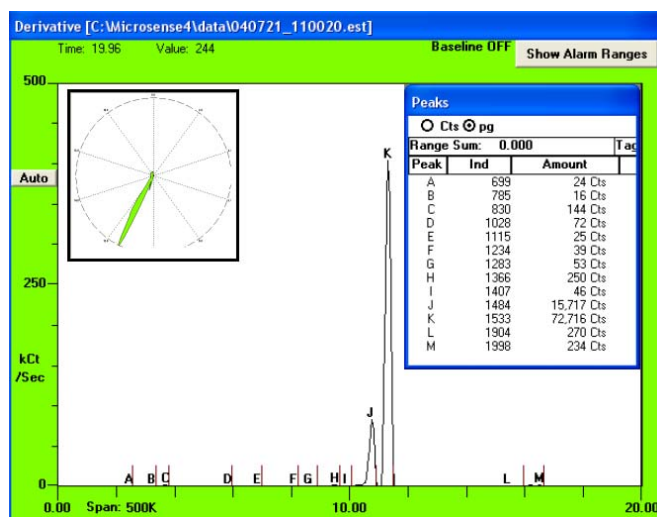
Derivative [C:\Microsense4\data\040721_110020.est]

Time: 19.96 Value: 244

Baseline OFF

Show Alarm Ranges

500

Auto

250

kCt
/Sec

0

0.00 Span: 500K

10.00

20.00

A B C D E F G H I J K L M

Peaks

Cts pg

Range Sum: 0.000

Tag

| Peak | Ind | Amount |
|---|---|---|
| A | 699 | 24 Cts |
| B | 785 | 16 Cts |
| C | 830 | 144 Cts |
| D | 1028 | 72 Cts |
| E | 1115 | 25 Cts |
| F | 1234 | 39 Cts |
| G | 1283 | 53 Cts |
| H | 1366 | 250 Cts |
| I | 1407 | 46 Cts |
| J | 1484 | 15,717 Cts |
| K | 1533 | 72,716 Cts |
| L | 1904 | 270 Cts |
| M | 1998 | 234 Cts |